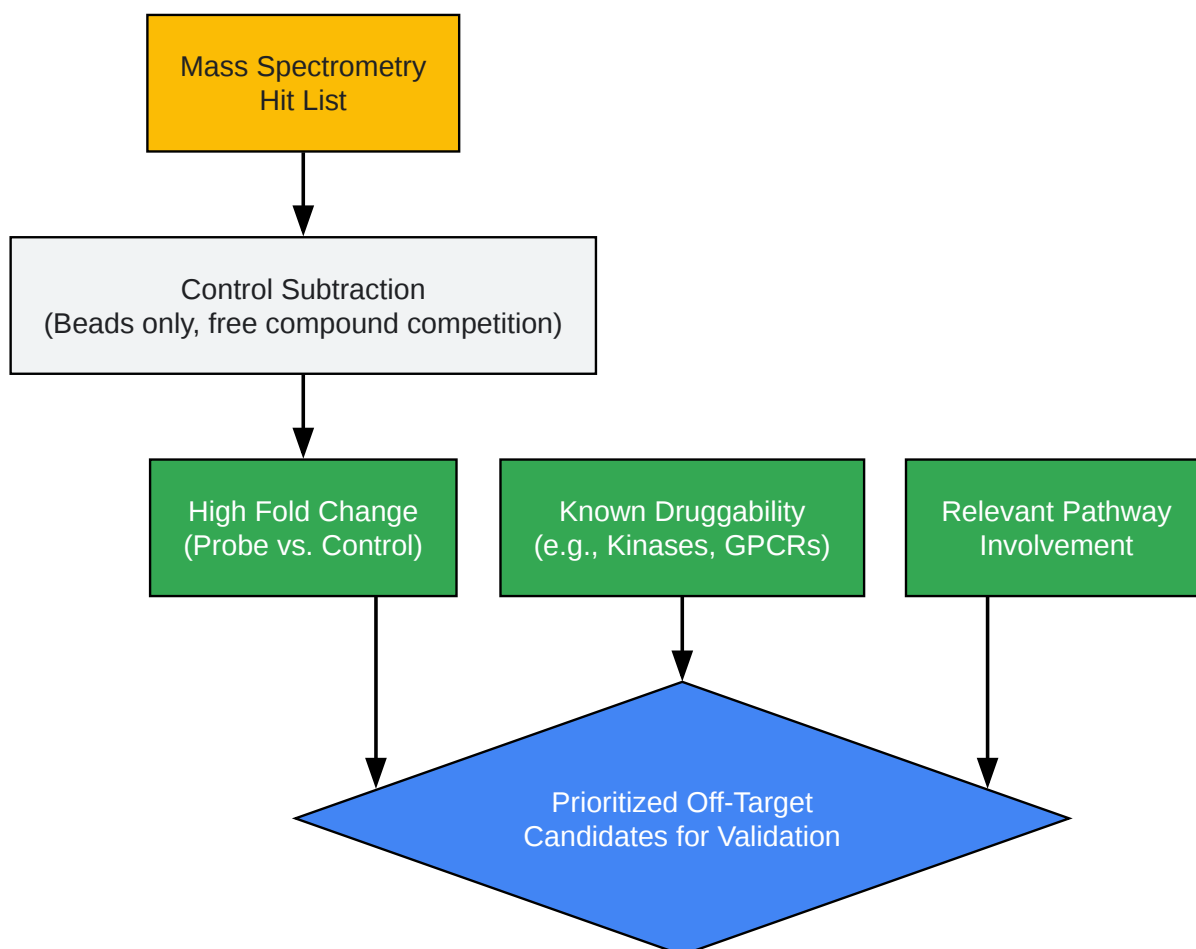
Mass Spectrometry
Hit List

Control Subtraction
(Beads only, free compound competition)

High Fold Change
(Probe vs. Control)

Known Druggability
(e.g., Kinases, GPCRs)

Relevant Pathway
Involvement

Prioritized Off-Target
Candidates for Validation